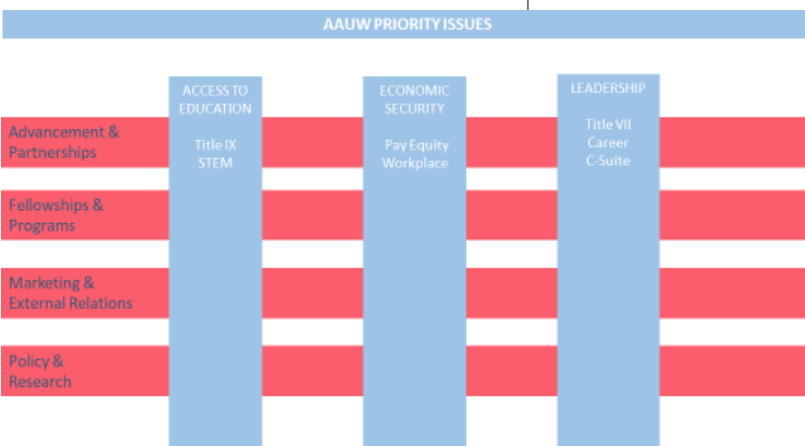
AAUW PRIORITY ISSUES

ACCESS TO EDUCATION

Title IX
STEM

ECONOMIC SECURITY

Pay Equity
Workplace

LEADERSHIP

Title VII
Career
C-Suite

Advancement & Partnerships

Fellowships & Programs

Marketing & External Relations

Policy & Research